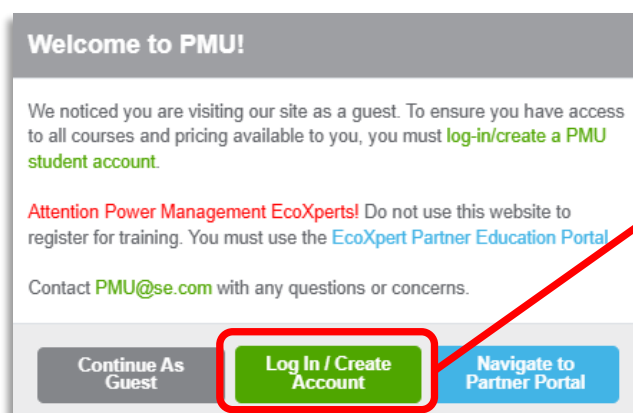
Welcome to PMU!

We noticed you are visiting our site as a guest. To ensure you have access to all courses and pricing available to you, you must log-in/create a PMU student account.

Attention Power Management EcoXperts! Do not use this website to register for training. You must use the EcoXpert Partner Education Portal.

Contact PMU@se.com with any questions or concerns.

Continue As Guest

Log In / Create Account

Navigate to Partner Portal